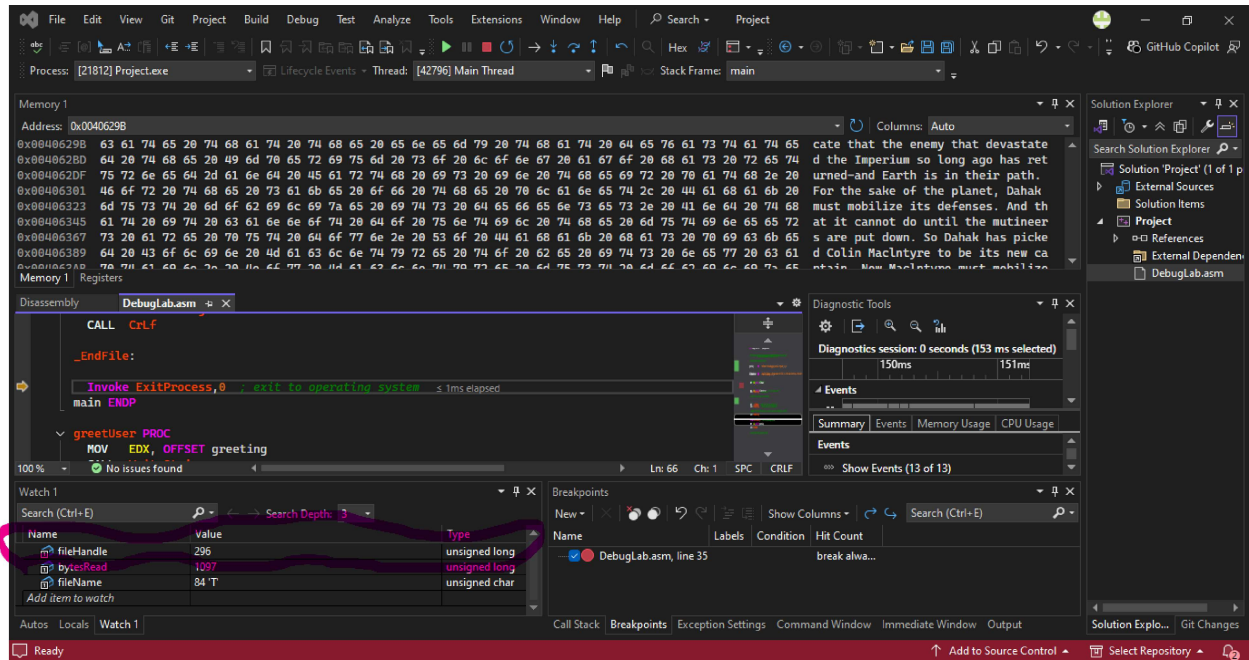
File Edit View Git Project Build Debug Test Analyze Tools Extensions Window Help Search Project

Hex GitHub Copilot

Process: [21812] Project.exe Lifecycle Events Thread: [42796] Main Thread Stack Frame: main

Memory 1

Address: 0x0040629B Columns: Auto

0x0040629B 63 61 74 65 20 74 68 61 74 20 74 68 65 20 65 6e 65 6d 79 20 74 68 61 74 20 64 65 76 61 73 74 61 74 65 cate that the enemy that devastate
0x004062BD 64 20 74 68 65 20 49 6d 70 65 72 69 75 6d 20 73 6f 20 6c 6f 6e 67 20 61 67 6f 20 68 61 73 20 72 65 74 d the Imperium so long ago has ret
0x004062DF 75 72 6e 65 64 2d 61 6e 64 20 45 61 72 74 68 20 69 73 20 69 6e 20 74 68 65 69 72 20 70 61 74 68 2e 20 urned-and Earth is in their path.
0x00406301 46 6f 72 20 74 68 65 20 73 61 6b 65 20 6f 66 20 74 68 65 20 70 6c 61 6e 65 74 2c 20 44 61 68 61 6b 20 For the sake of the planet, Dahak
0x00406323 6d 75 73 74 20 6d 6f 62 69 6c 69 7a 65 20 69 74 73 20 64 65 66 65 6e 73 65 73 2e 20 41 6e 64 20 74 68 must mobilize its defenses. And th
0x00406345 61 74 20 69 74 20 63 61 6e 6e 6f 74 20 64 6f 20 75 6e 74 69 6c 20 74 68 65 20 6d 75 74 69 6e 65 65 72 at it cannot do until the mutineer
0x00406367 73 20 61 72 65 20 70 75 74 20 64 6f 77 6e 2e 20 53 6f 20 44 61 68 61 6b 20 68 61 73 20 70 69 63 6b 65 s are put down. So Dahak has picke
0x00406389 64 20 43 6f 6c 69 6e 20 4d 61 63 6c 6e 74 79 72 65 20 74 6f 20 62 65 20 69 74 73 20 6e 65 77 20 63 61 d Colin MacIntyre to be its new ca
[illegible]

Memory 1 Registers

Disassembly DebugLab.asm

CALL CrLf

_EndFile:

Invoke ExitProcess,0 ; exit to operating system ≤ 1ms elapsed
main ENDP

greetUser PROC
MOV EDX, OFFSET greeting

100 % No issues found Ln: 66 Ch: 1 SPC CRLF

Diagnostic Tools

Diagnostics session: 0 seconds (153 ms selected)
150ms 151ms
Events
Summary Events Memory Usage CPU Usage
Events
Show Events (13 of 13)

Solution Explorer
Search Solution Explorer
Solution 'Project' (1 of 1 p
External Sources
Solution Items
Project
References
External Dependen
DebugLab.asm

Watch 1
Search (Ctrl+E) Search Depth: 3

| Name | Value | Type |
|---|---|---|
| fileHandle | 296 | unsigned long |
| bytesRead | 1097 | unsigned long |
| fileName | 84 'T' | unsigned char |
| Add item to watch | | |

Autos Locals Watch 1

Breakpoints
New Show Columns Search (Ctrl+E)

| Name | Labels | Condition | Hit Count |
|---|---|---|---|
| DebugLab.asm, line 35 | | | break alwa... |

Call Stack Breakpoints Exception Settings Command Window Immediate Window Output

Solution Explo... Git Changes

Ready Add to Source Control Select Repository 2